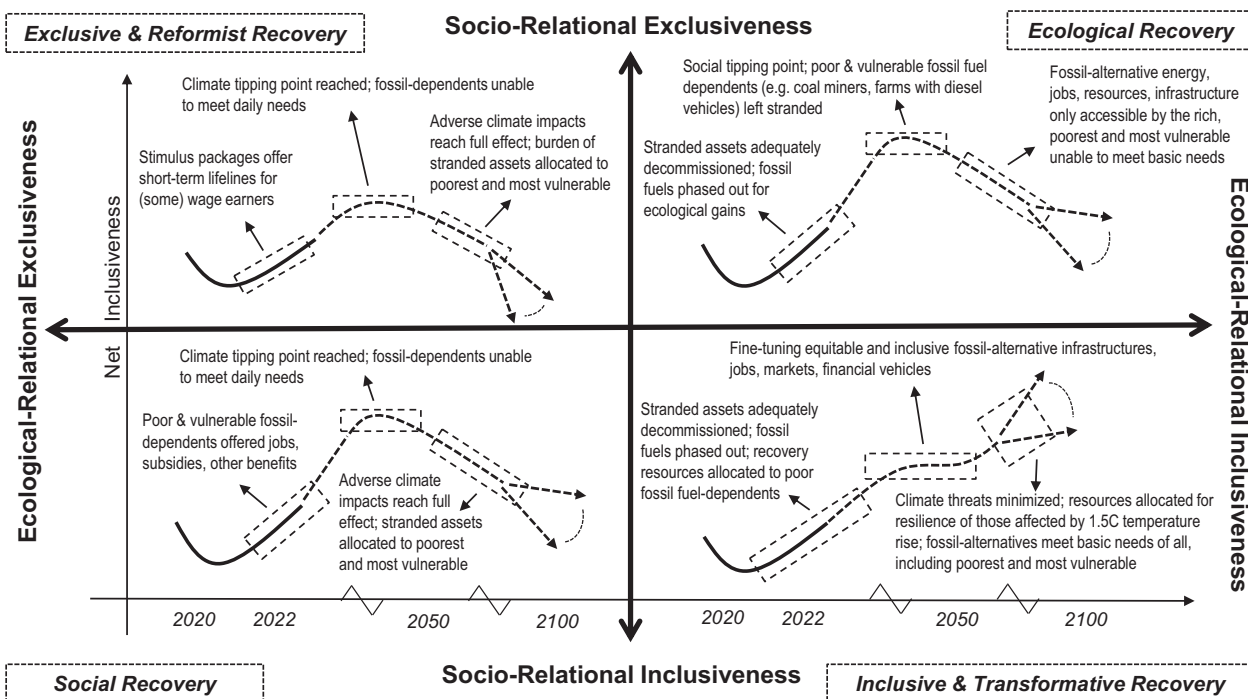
Exclusive & Reformist Recovery

Socio-Relational Exclusiveness

Ecological Recovery

Ecological-Relational Exclusiveness

Ecological-Relational Inclusiveness

Net Inclusiveness

Climate tipping point reached; fossil-dependents unable to meet daily needs

Adverse climate impacts reach full effect; burden of stranded assets allocated to poorest and most vulnerable

Stimulus packages offer short-term lifelines for (some) wage earners

Social tipping point; poor & vulnerable fossil fuel dependents (e.g. coal miners, farms with diesel vehicles) left stranded

Fossil-alternative energy, jobs, resources, infrastructure only accessible by the rich, poorest and most vulnerable unable to meet basic needs

Stranded assets adequately decommissioned; fossil fuels phased out for ecological gains

Climate tipping point reached; fossil-dependents unable to meet daily needs

Poor & vulnerable fossil-dependents offered jobs, subsidies, other benefits

Adverse climate impacts reach full effect; stranded assets allocated to poorest and most vulnerable

Fine-tuning equitable and inclusive fossil-alternative infrastructures, jobs, markets, financial vehicles

Stranded assets adequately decommissioned; fossil fuels phased out; recovery resources allocated to poor fossil fuel-dependents

Climate threats minimized; resources allocated for resilience of those affected by 1.5C temperature rise; fossil-alternatives meet basic needs of all, including poorest and most vulnerable

2020 2022 2050 2100 2020 2022 2050 2100

Social Recovery

Socio-Relational Inclusiveness

Inclusive & Transformative Recovery